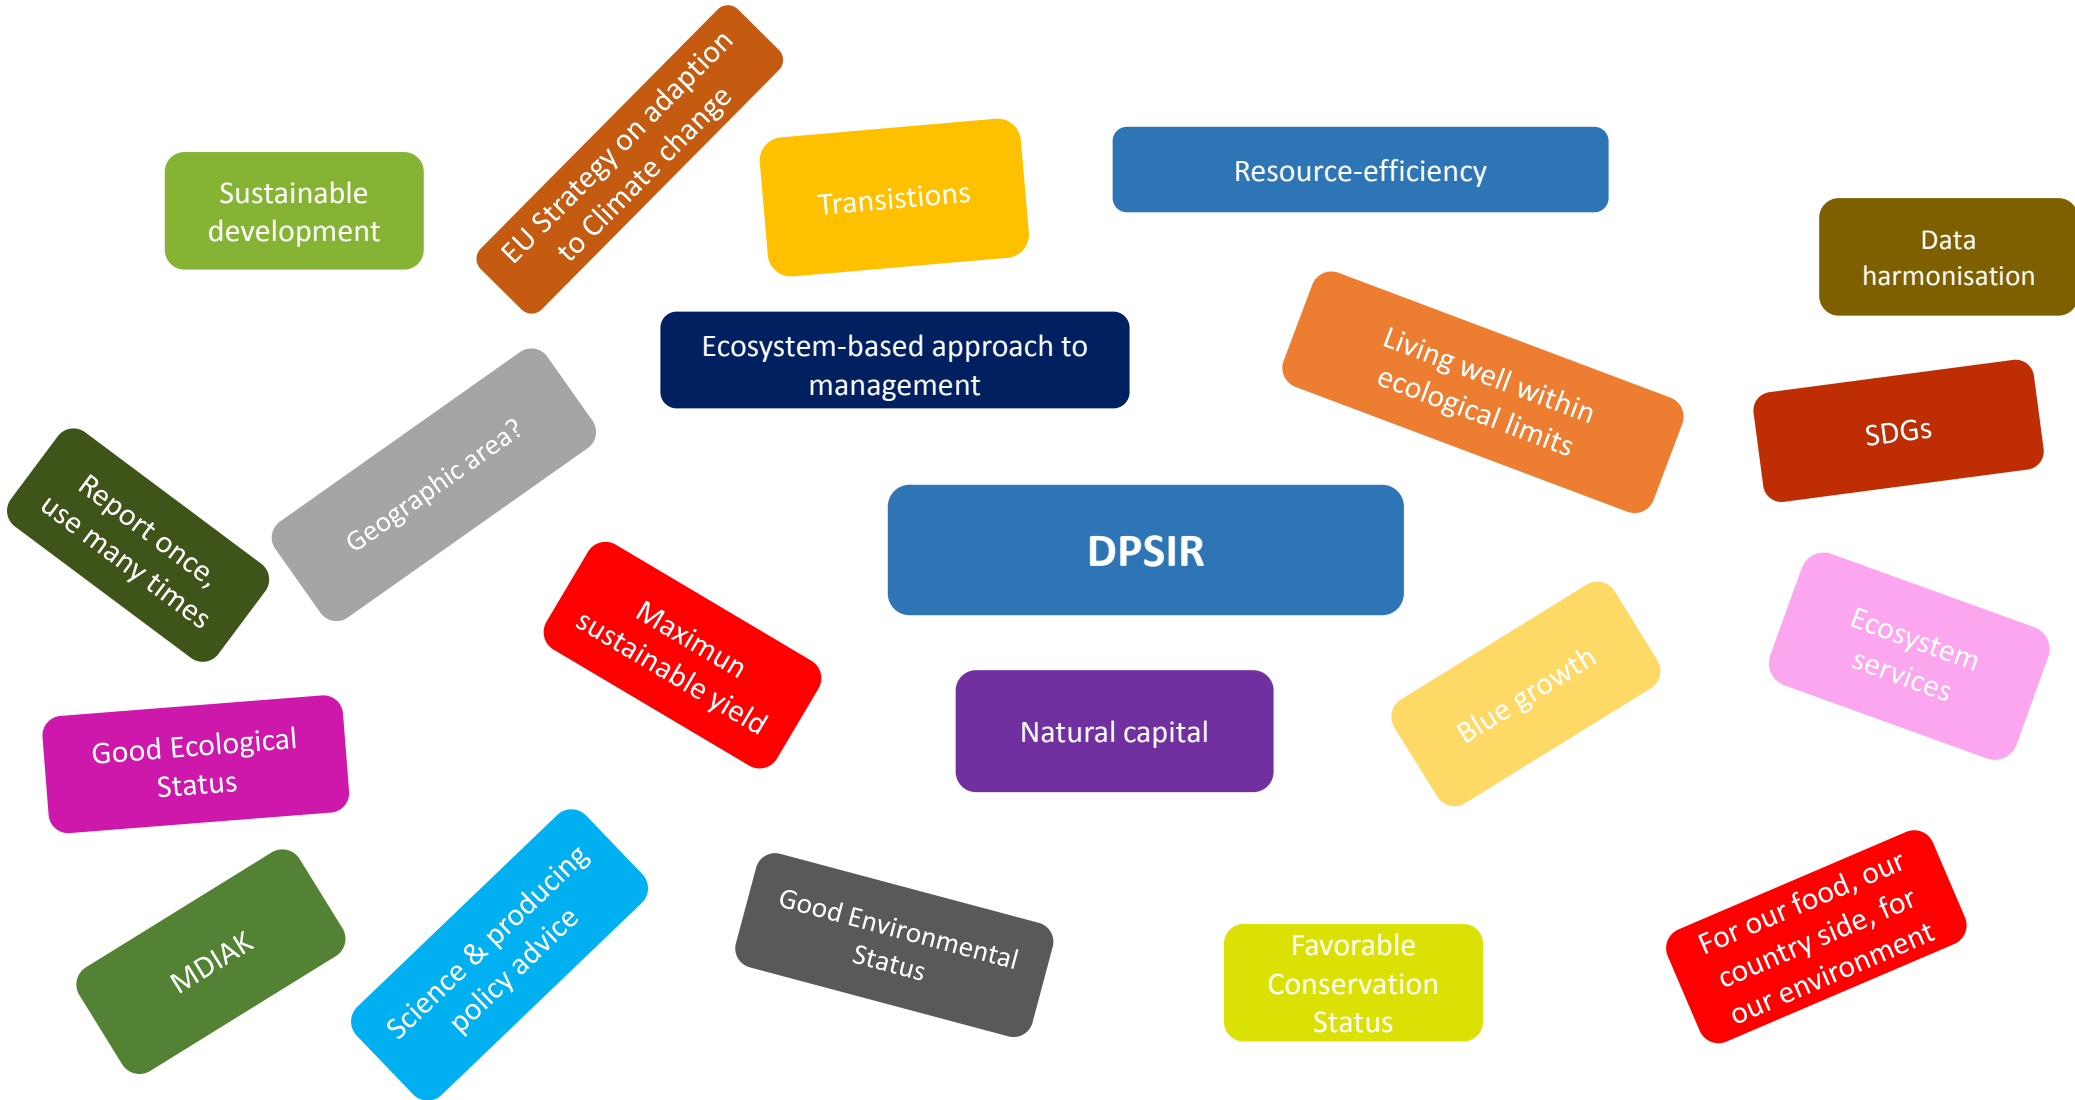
EU Strategy on adaption to Climate change

Sustainable development

Transistions

Resource-efficiency

Data harmonisation

Ecosystem-based approach to management

Living well within ecological limits

SDGs

Geographic area?

Report once, use many times

DPSIR

Maximun sustainable yield

Ecosystem services

Blue growth

Natural capital

Good Ecological Status

Science & producing policy advice

MDIAK

Good Environmental Status

Favorable Conservation Status

For our food, our country side, for our environment